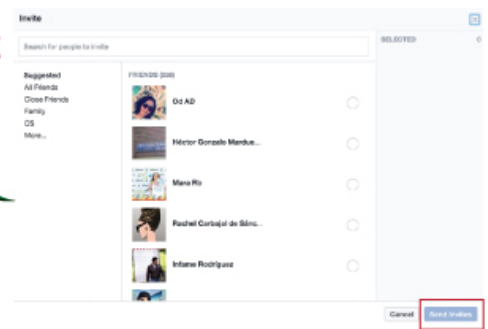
Invite

Search for people to invite

SELECTED 0

Suggested
All Friends
Close Friends
Family
CS
More...

FRIENDS (338)

Od AD

Héctor Gonzalo Mardue...

Mara Ro

Rachel Carbajal de Sánc...

Infame Rodriguez

Cancel Send Invites